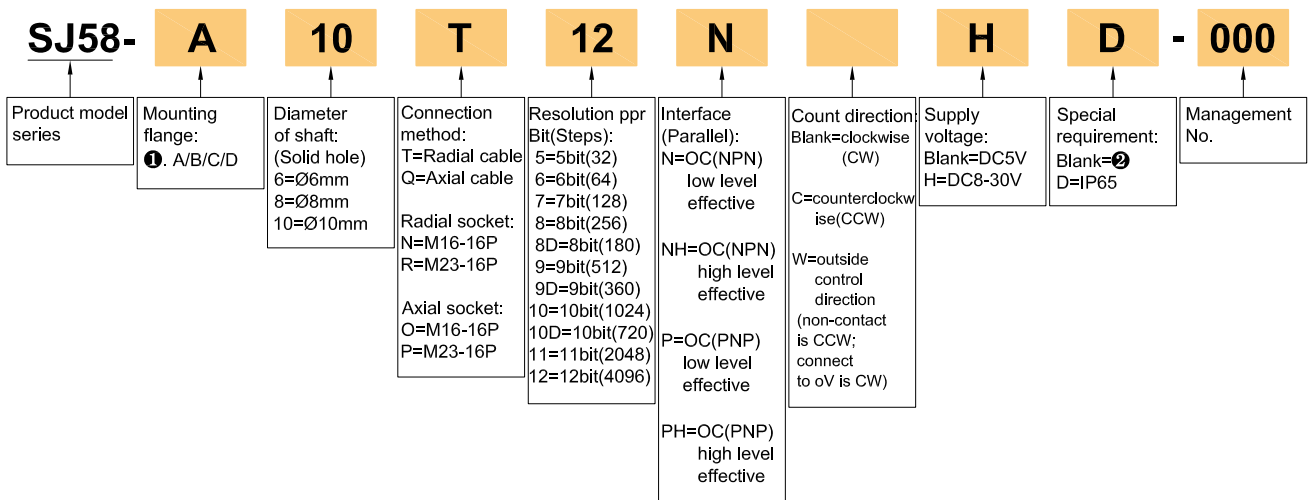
SJ58- A 10 T 12 N H D - 000

Product model series

Mounting flange:
❶. A/B/C/D

Diameter of shaft:
(Solid hole)
6=Ø6mm
8=Ø8mm
10=Ø10mm

Connection method:
T=Radial cable
Q=Axial cable

Radial socket:
N=M16-16P
R=M23-16P

Axial socket:
O=M16-16P
P=M23-16P

Resolution ppr
Bit(Steps):
5=5bit(32)
6=6bit(64)
7=7bit(128)
8=8bit(256)
8D=8bit(180)
9=9bit(512)
9D=9bit(360)
10=10bit(1024)
10D=10bit(720)
11=11bit(2048)
12=12bit(4096)

Interface (Parallel):
N=OC(NPN) low level effective

NH=OC(NPN) high level effective

P=OC(PNP) low level effective

PH=OC(PNP) high level effective

Count direction:
Blank=clockwise (CW)

C=counterclockwise(CCW)

W=outside control direction (non-contact is CCW; connect to oV is CW)

Supply voltage:
Blank=DC5V
H=DC8-30V

Special requirement:
Blank=❷
D=IP65

Management No.